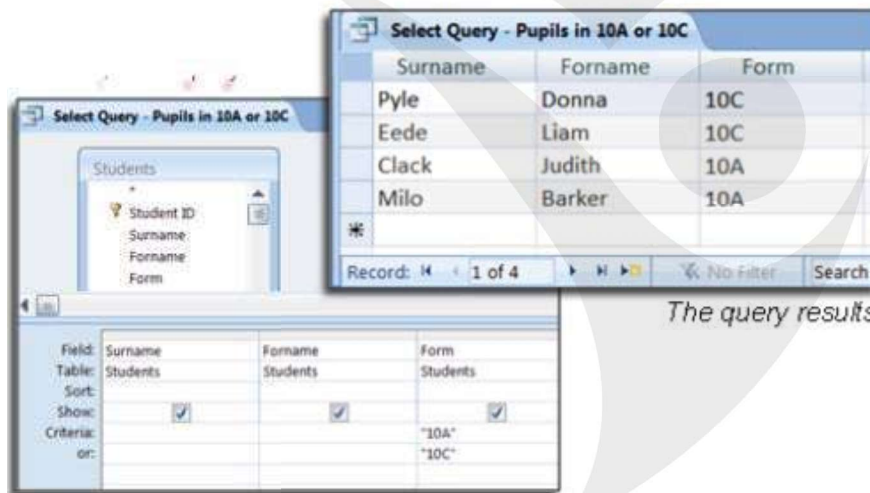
Select Query - Pupils in 10A or 10C

| Surname | Forname | Form |
|---|---|---|
| Pyle | Donna | 10C |
| Eede | Liam | 10C |
| Clack | Judith | 10A |
| Milo | Barker | 10A |
| * | | |

Record: 1 of 4 No Filter Search

The query results

Select Query - Pupils in 10A or 10C

Students
*
Student ID
Surname
Forname
Form

| Field: | Surname | Forname | Form |
|---|---|---|---|
| Table: | Students | Students | Students |
| Sort: | | | |
| Show: | ✓ | ✓ | ✓ |
| Criteria: | | | "10A" |
| or: | | | "10C" |